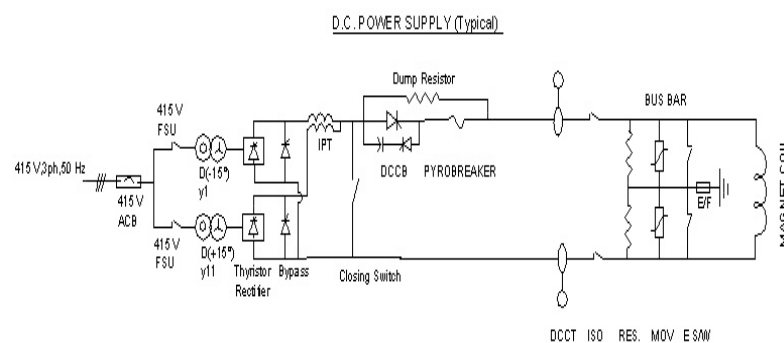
D.C. POWER SUPPLY (Typical)

415 V,3ph,50 Hz

415 V
ACB

415 V
FSU

415 V
FSU

D(-15°)
y1

D(+15°)
y11

Thyristor
Rectifier

Bypass

IPT

Dump Resistor

DCCB

PYROBREAKER

Closing Switch

BUS BAR

E/F

MAGNET COIL

DCCT ISO RES. MOV E S/W